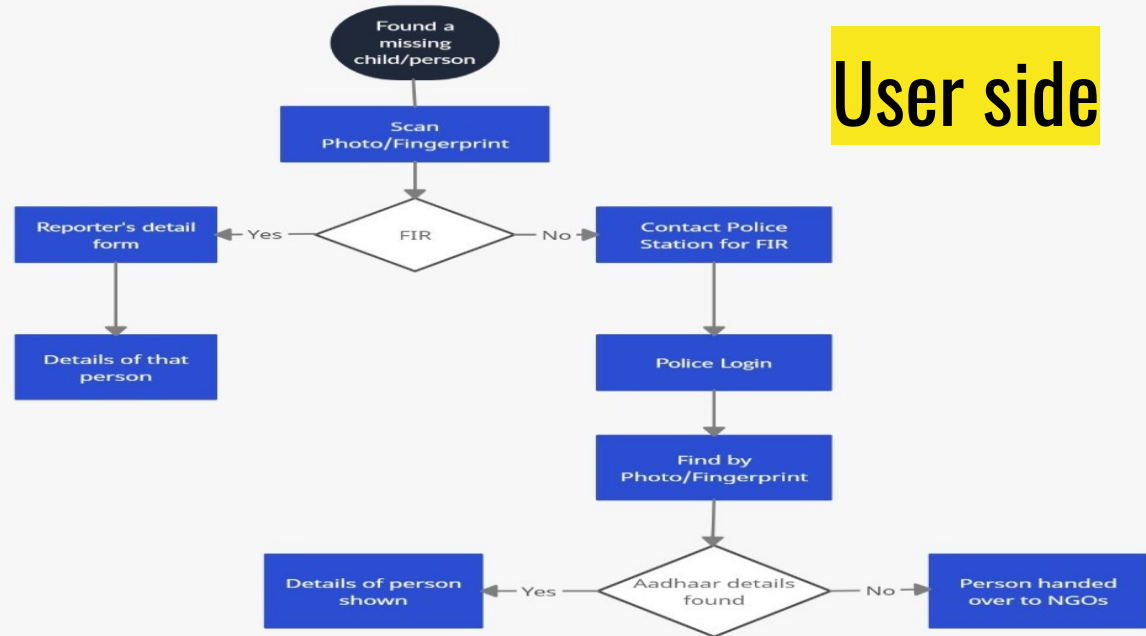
User side

Found a missing child/person

Scan Photo/Fingerprint

FIR

Yes

Reporter's detail form

Details of that person

No

Contact Police Station for FIR

Police Login

Find by Photo/Fingerprint

Aadhaar details found

Yes

Details of person shown

No

Person handed over to NGOs